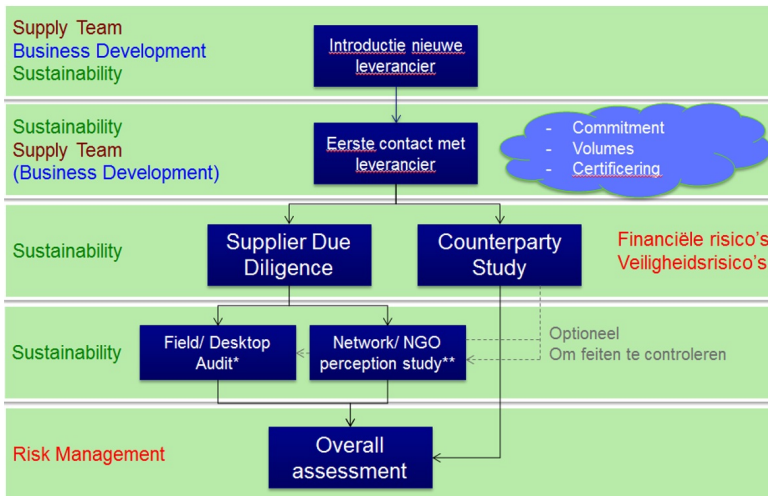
Supply Team
Business Development
Sustainability

Introductie nieuwe leverancier

Sustainability
Supply Team
(Business Development)

Eerste contact met leverancier

- Commitment
- Volumes
- Certificering

Sustainability

Supplier Due Diligence

Counterparty Study

Financiële risico's
Veiligheidsrisico's

Sustainability

Field/ Desktop Audit*

Network/ NGO perception study**

Optioneel
Om feiten te controleren

Risk Management

Overall assessment